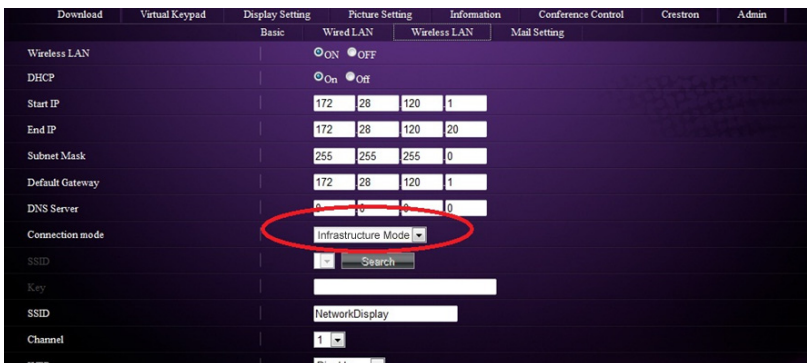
Download | Virtual Keypad | Display Setting | Picture Setting | Information | Conference Control | Crestron | Admin

Basic | Wired LAN | Wireless LAN | Mail Setting

| | |
|---|---|
| Wireless LAN | ON OFF |
| DHCP | On Off |
| Start IP | 172 . 28 . 120 . 1 |
| End IP | 172 . 28 . 120 . 20 |
| Subnet Mask | 255 . 255 . 255 . 0 |
| Default Gateway | 172 . 28 . 120 . 1 |
| DNS Server | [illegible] . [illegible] . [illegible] . 0 |
| Connection mode | Infrastructure Mode |
| SSID | Search |
| Key | |
| SSID | NetworkDisplay |
| Channel | 1 |
| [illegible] | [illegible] |